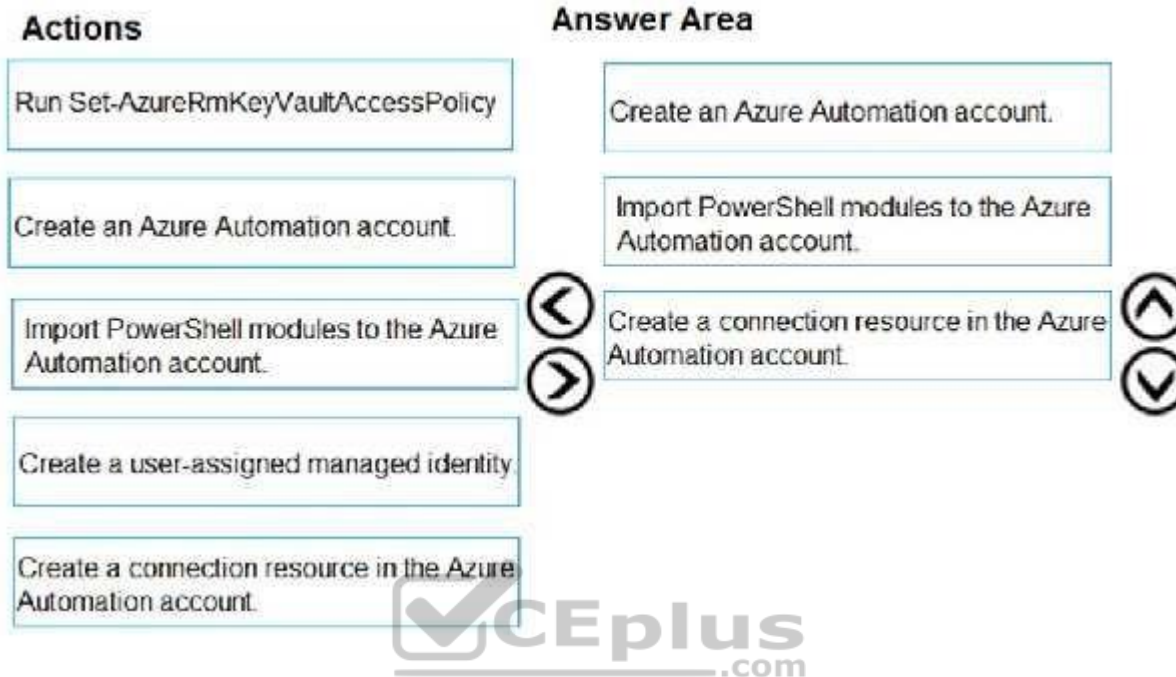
Actions

Run Set-AzureRmKeyVaultAccessPolicy

Create an Azure Automation account.

Import PowerShell modules to the Azure Automation account.

Create a user-assigned managed identity.

Create a connection resource in the Azure Automation account.

Answer Area

Create an Azure Automation account.

Import PowerShell modules to the Azure Automation account.

Create a connection resource in the Azure Automation account.

VCEplus
.com